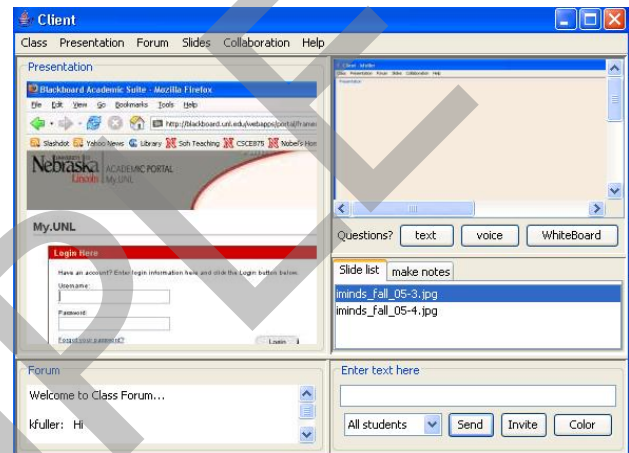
Client

Class Presentation Forum Slides Collaboration Help

Presentation

Blackboard Academic Suite - Mozilla Firefox

File Edit View Go Bookmarks Tools Help

http://blackboard.unl.edu/webapps/portal/frame

Slashdot Yahoo News Library Soh Teaching CSCE875 Nobel's Hon

Nebraska Lincoln ACADEMIC PORTAL My.UNL

My.UNL

Login Here

Have an account? Enter login information here and click the Login button below.

Username:

Password:

Forgot your password?

Login

Client

Class Presentation Forum Slides Collaboration Help

Presentation

Questions? text voice WhiteBoard

Slide list make notes

iminds_fall_05-3.jpg
iminds_fall_05-4.jpg

Forum

Welcome to Class Forum...

kfuller: Hi

Enter text here

All students Send Invite Color